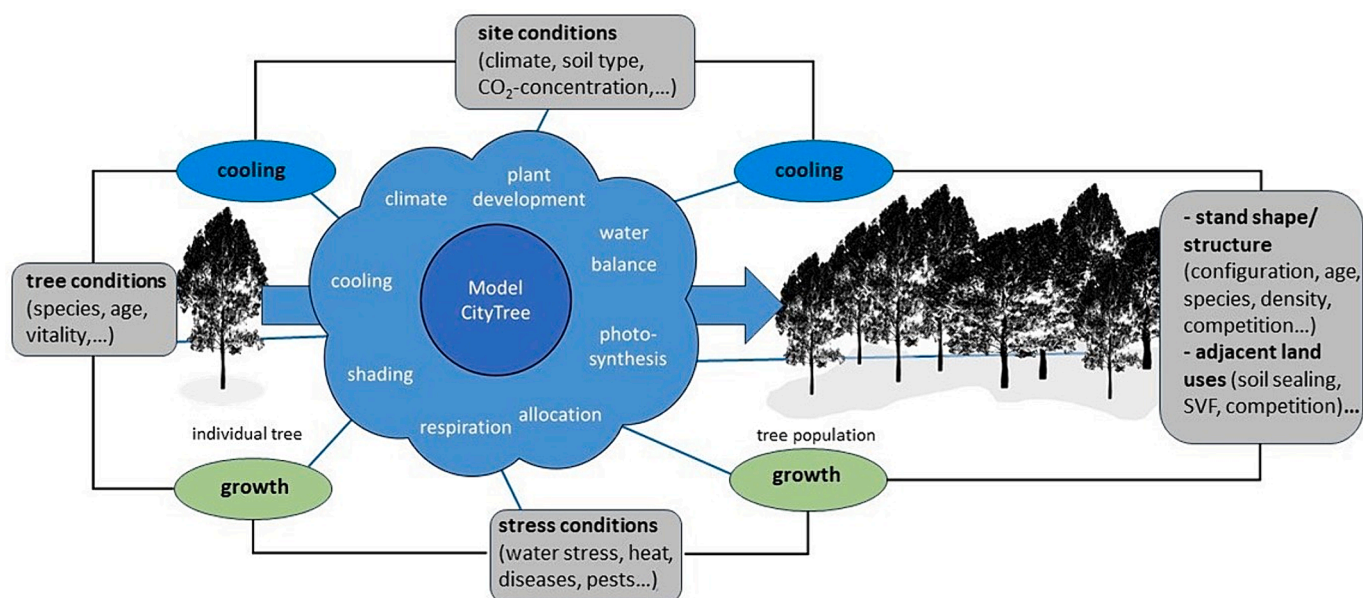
**site conditions**
(climate, soil type, $CO_2$-concentration,...)

cooling

cooling

climate

plant development

water balance

cooling

Model CityTree

photo-synthesis

shading

allocation

respiration

**tree conditions**
(species, age, vitality,...)

**- stand shape/ structure**
(configuration, age, species, density, competition...)
**- adjacent land uses** (soil sealing, SVF, competition)...

individual tree

tree population

growth

growth

**stress conditions**
(water stress, heat, diseases, pests...)